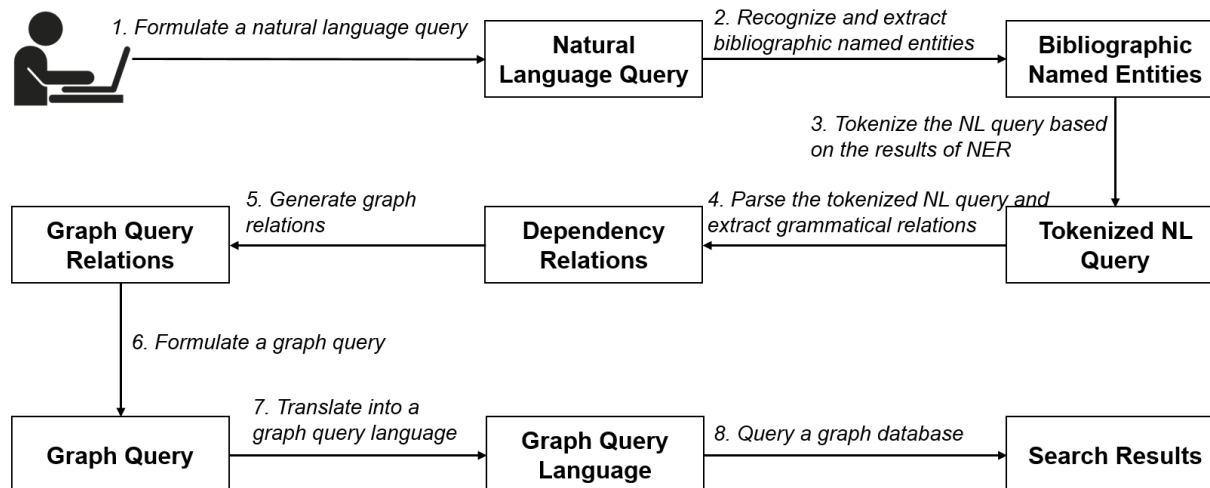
1. Formulate a natural language query

Natural Language Query

2. Recognize and extract bibliographic named entities

Bibliographic Named Entities

3. Tokenize the NL query based on the results of NER

Tokenized NL Query

4. Parse the tokenized NL query and extract grammatical relations

Dependency Relations

5. Generate graph relations

Graph Query Relations

6. Formulate a graph query

Graph Query

7. Translate into a graph query language

Graph Query Language

8. Query a graph database

Search Results